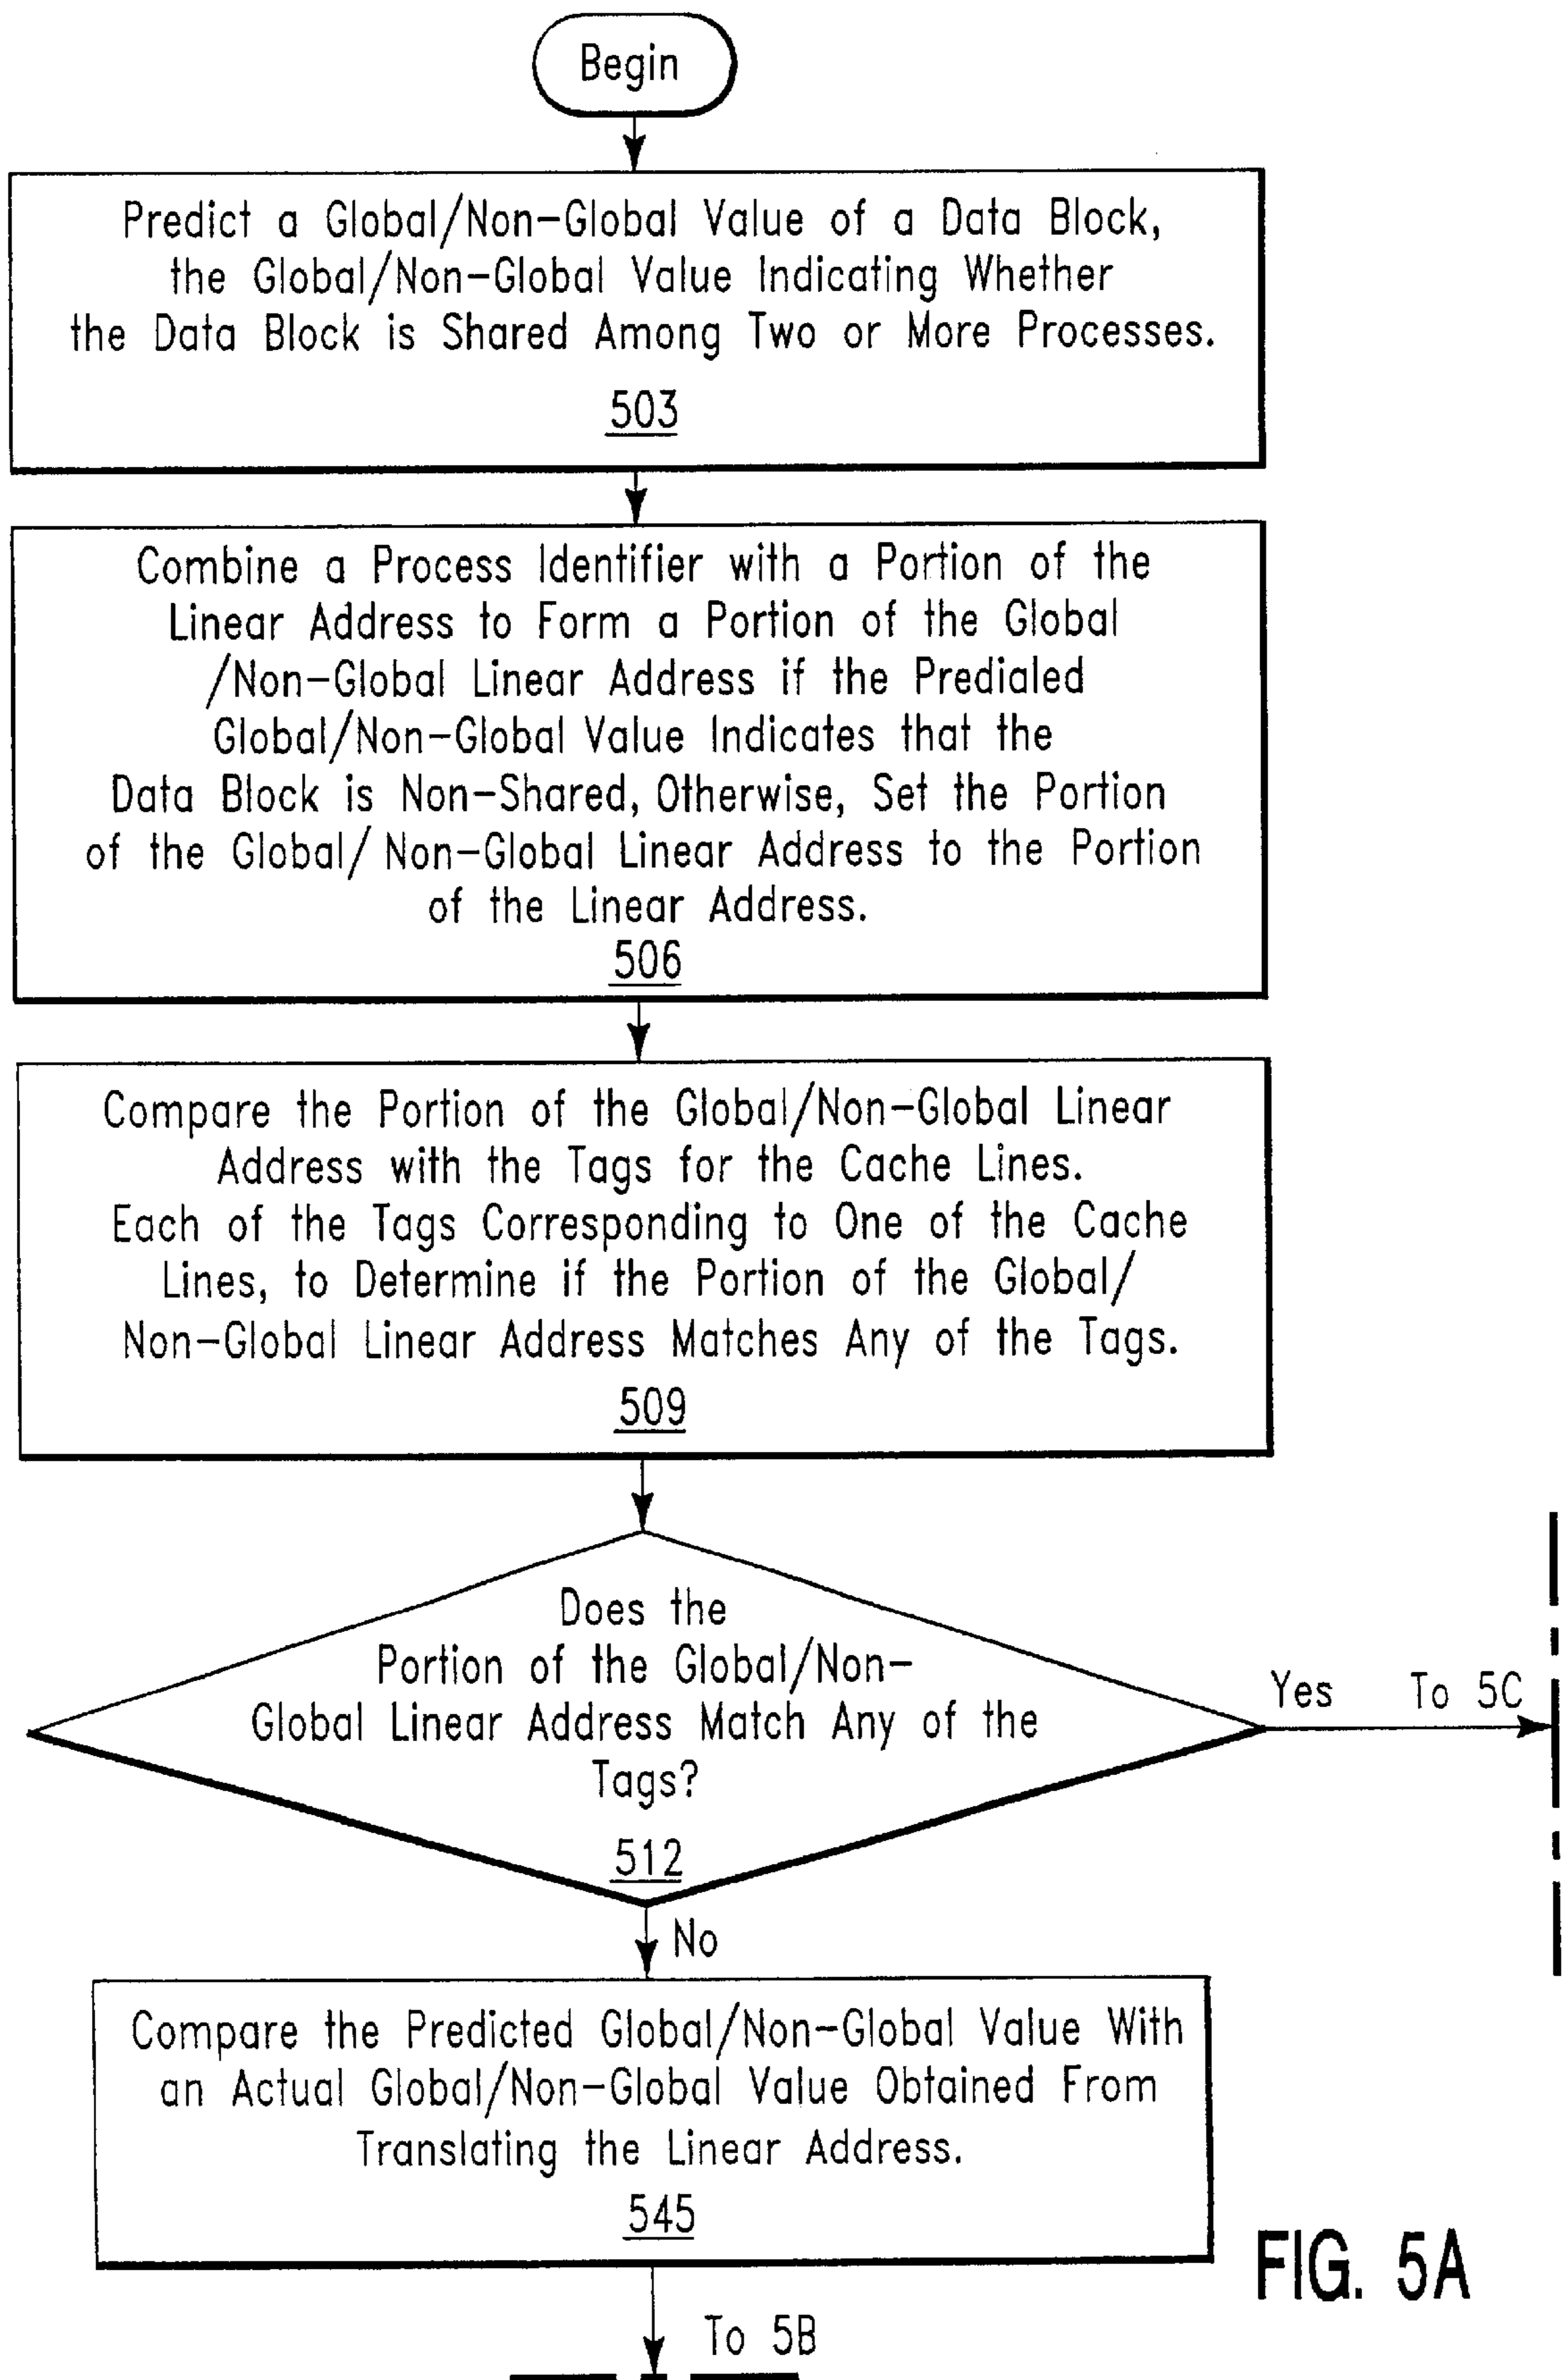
Begin

Predict a Global/Non-Global Value of a Data Block, the Global/Non-Global Value Indicating Whether the Data Block is Shared Among Two or More Processes.
503

Combine a Process Identifier with a Portion of the Linear Address to Form a Portion of the Global /Non-Global Linear Address if the Predialed Global/Non-Global Value Indicates that the Data Block is Non-Shared, Otherwise, Set the Portion of the Global/ Non-Global Linear Address to the Portion of the Linear Address.
506

Compare the Portion of the Global/Non-Global Linear Address with the Tags for the Cache Lines. Each of the Tags Corresponding to One of the Cache Lines, to Determine if the Portion of the Global/ Non-Global Linear Address Matches Any of the Tags.
509

Does the Portion of the Global/Non-Global Linear Address Match Any of the Tags?
512

Yes To 5C

No

Compare the Predicted Global/Non-Global Value With an Actual Global/Non-Global Value Obtained From Translating the Linear Address.
545

FIG. 5A

To 5B